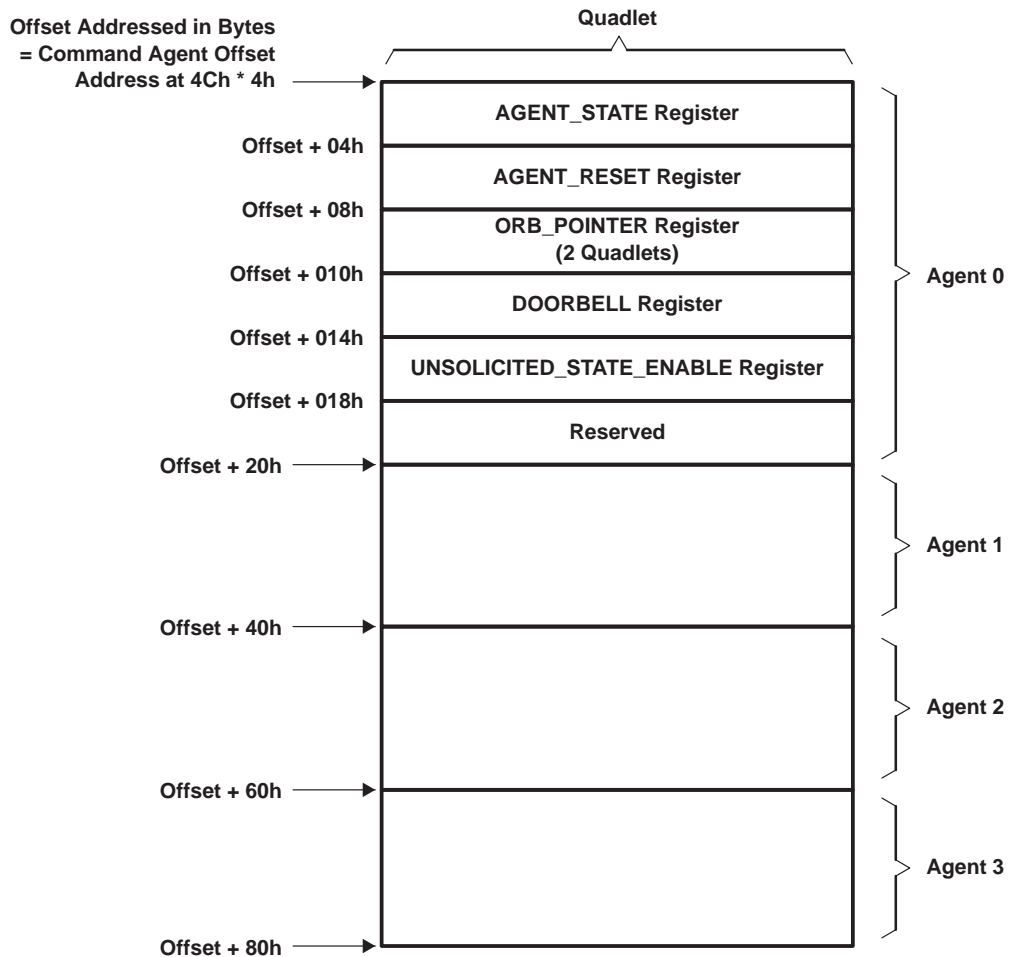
Quadlet

Offset Addressed in Bytes = Command Agent Offset Address at 4Ch * 4h

AGENT_STATE Register

Offset + 04h

AGENT_RESET Register

Offset + 08h

ORB_POINTER Register (2 Quadlets)

Offset + 010h

DOORBELL Register

Offset + 014h

UNSOLICITED_STATE_ENABLE Register

Offset + 018h

Reserved

Agent 0

Offset + 20h

Agent 1

Offset + 40h

Agent 2

Offset + 60h

Agent 3

Offset + 80h